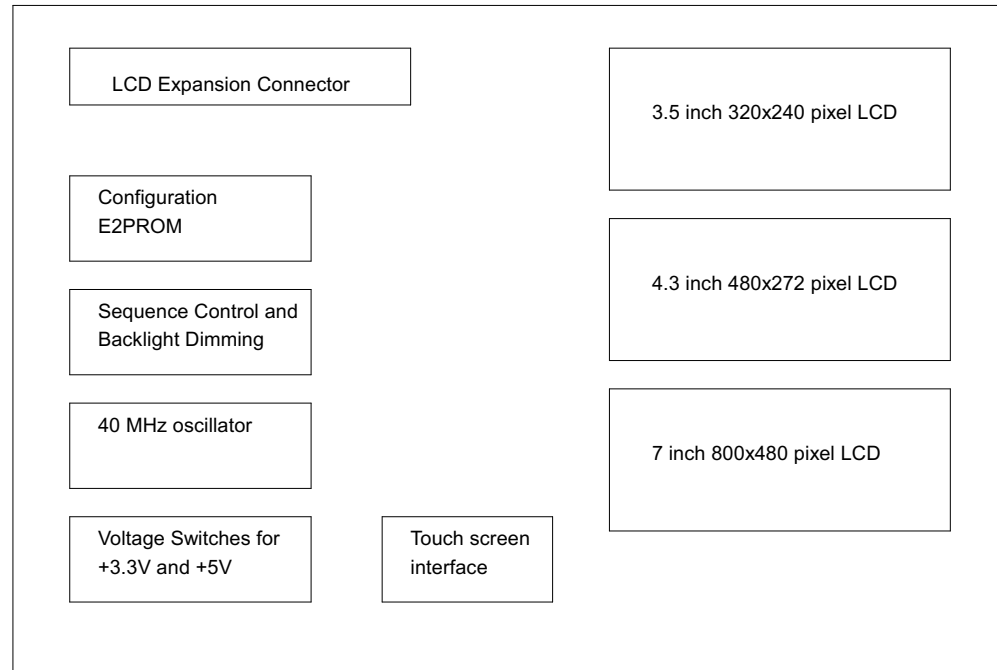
LCD Expansion Connector

3.5 inch 320x240 pixel LCD

Configuration E2PROM

4.3 inch 480x272 pixel LCD

Sequence Control and Backlight Dimming

40 MHz oscillator

7 inch 800x480 pixel LCD

Voltage Switches for +3.3V and +5V

Touch screen interface